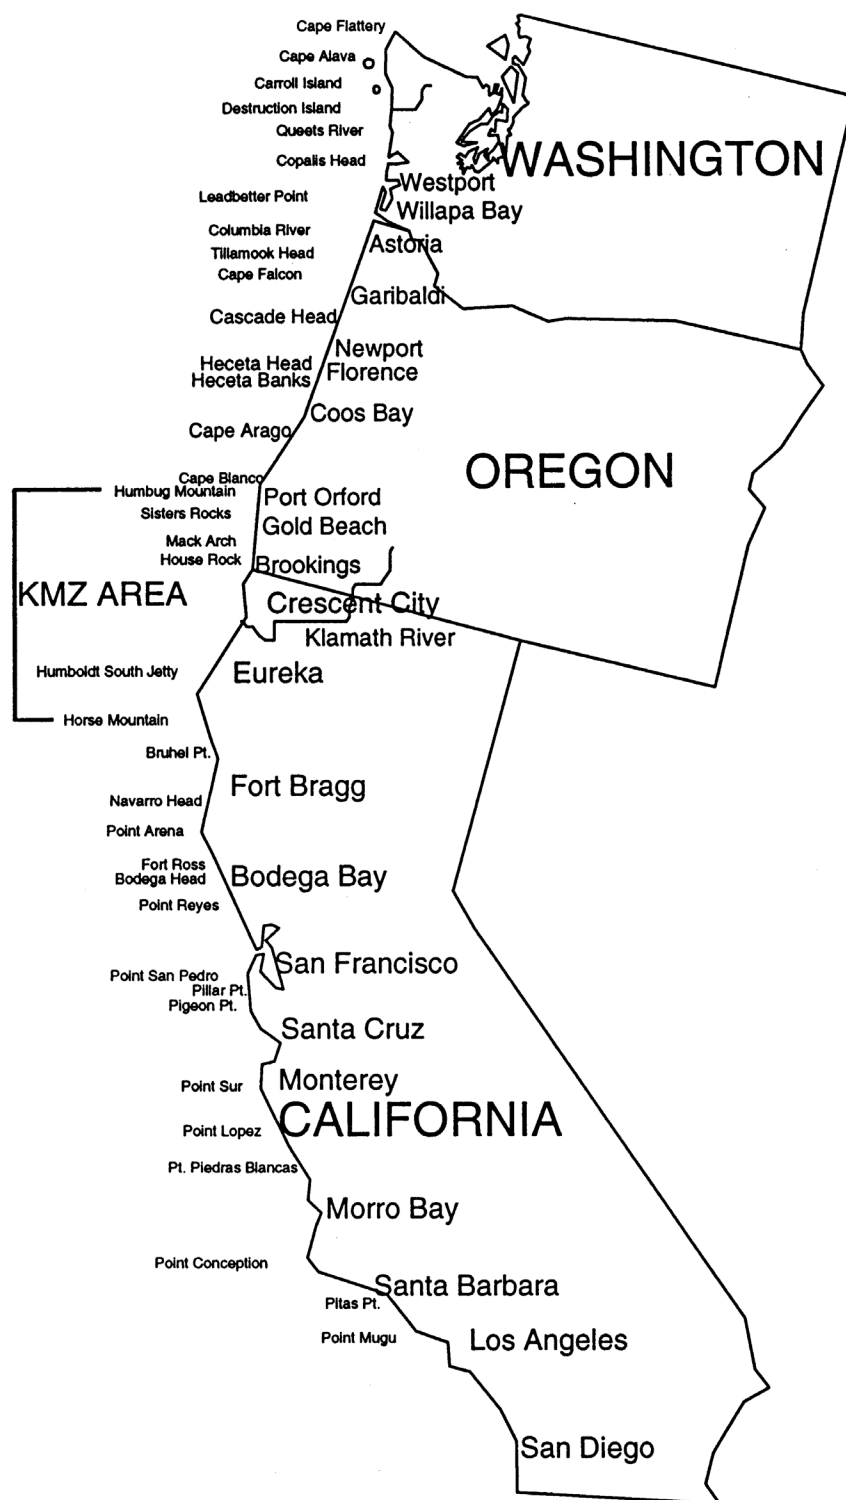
Cape Flattery
Cape Alava
Carroll Island
Destruction Island
Queets River
Copalis Head
WASHINGTON
Leadbetter Point
Westport
Willapa Bay
Columbia River
Tillamook Head
Cape Falcon
Astoria
Garibaldi
Cascade Head
Newport
Heceta Head
Heceta Banks
Florence
Coos Bay
Cape Arago
OREGON
Cape Blanco
Humbug Mountain
Port Orford
Sisters Rocks
Gold Beach
Mack Arch
House Rock
Brookings
KMZ AREA
Crescent City
Klamath River
Humboldt South Jetty
Eureka
Horse Mountain
Bruhel Pt.
Fort Bragg
Navarro Head
Point Arena
Fort Ross
Bodega Head
Bodega Bay
Point Reyes
San Francisco
Point San Pedro
Pillar Pt.
Pigeon Pt.
Santa Cruz
Point Sur
Monterey
CALIFORNIA
Point Lopez
Pt. Piedras Blancas
Morro Bay
Point Conception
Santa Barbara
Pitas Pt.
Point Mugu
Los Angeles
San Diego